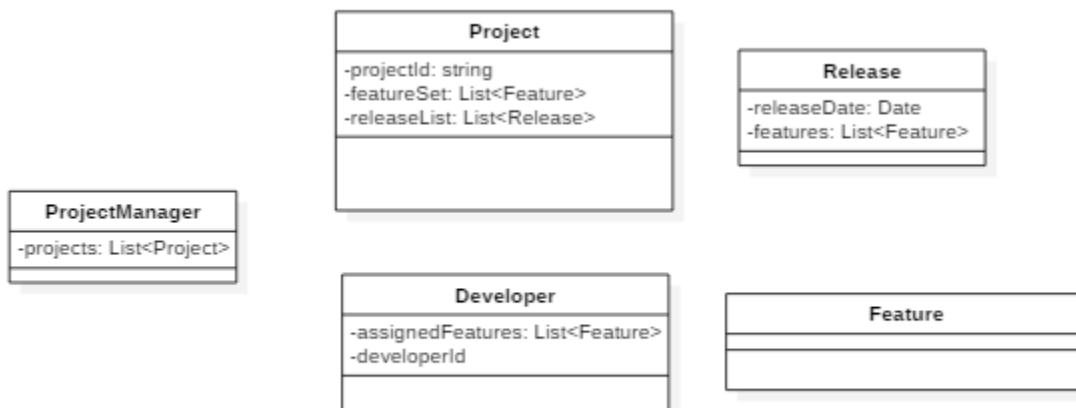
Project
-projectId: string
-featureSet: List<Feature>
-releaseList: List<Release>

Release
-releaseDate: Date
-features: List<Feature>

ProjectManager
-projects: List<Project>

Developer
-assignedFeatures: List<Feature>
-developerId

Feature